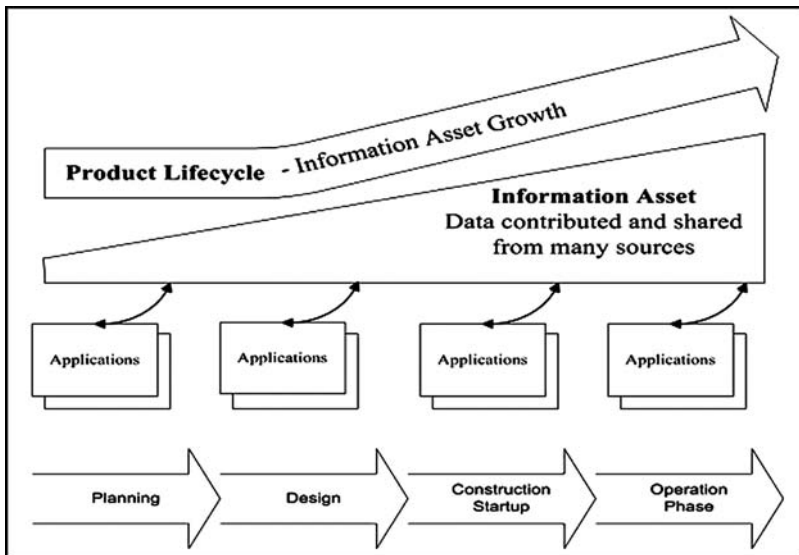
Product Lifecycle - Information Asset Growth

Information Asset
Data contributed and shared from many sources

Applications

Applications

Applications

Applications

Planning

Design

Construction Startup

Operation Phase